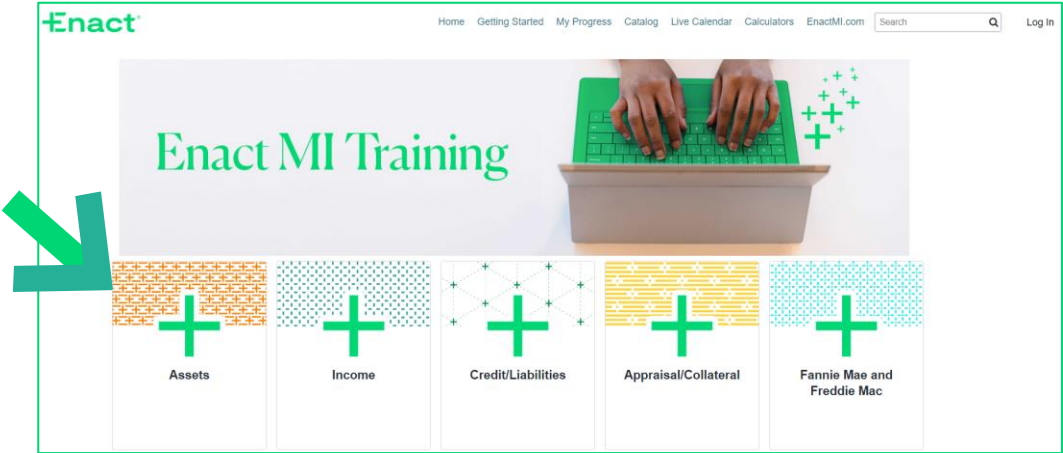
Enact

Home Getting Started My Progress Catalog Live Calendar Calculators EnactMI.com Search Log In

Enact MI Training

Assets

Income

Credit/Liabilities

Appraisal/Collateral

Fannie Mae and Freddie Mac